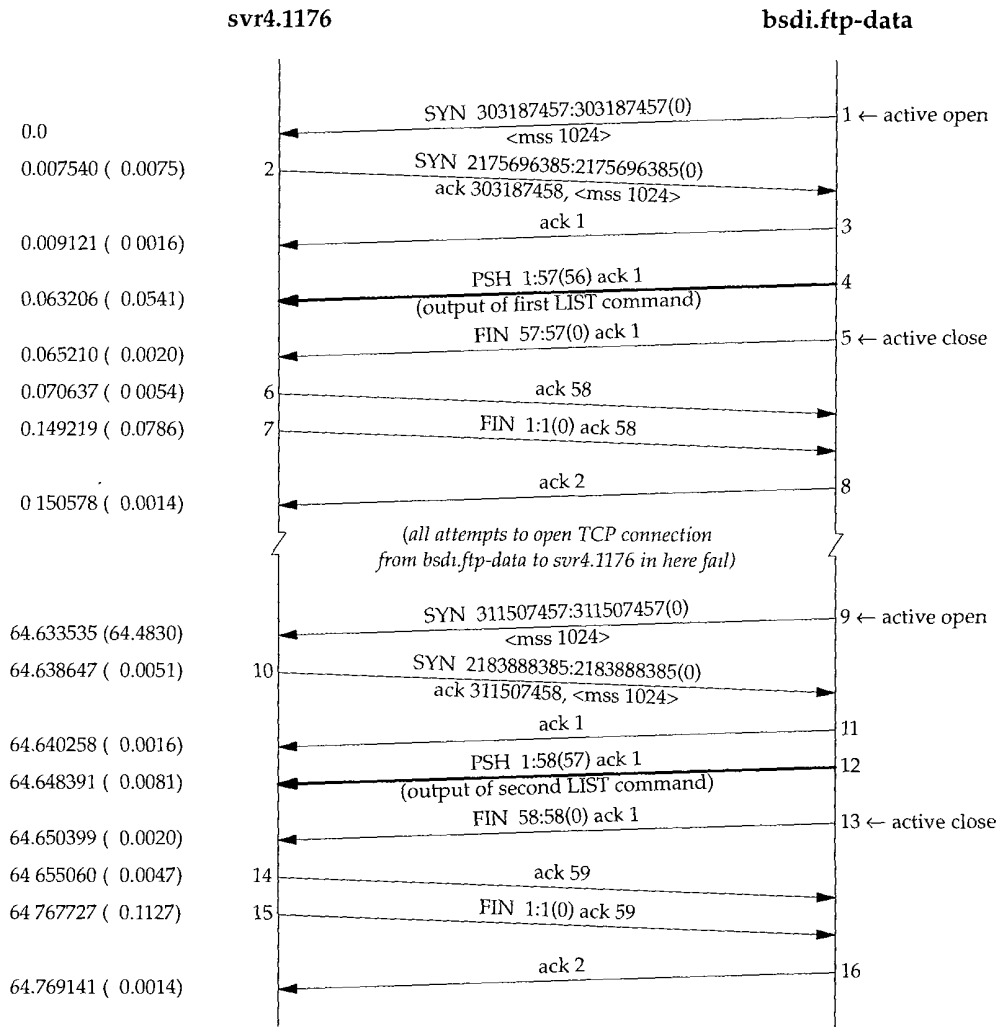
svr4.1176

bsdi.ftp-data

SYN 303187457:303187457(0)
<mss 1024>
1 ← active open
0.0

0.007540 ( 0.0075)
2
SYN 2175696385:2175696385(0)
ack 303187458, <mss 1024>

ack 1
3
0.009121 ( 0 0016)

PSH 1:57(56) ack 1
(output of first LIST command)
4
0.063206 ( 0.0541)

FIN 57:57(0) ack 1
5 ← active close
0.065210 ( 0.0020)

0.070637 ( 0 0054)
6
ack 58

0.149219 ( 0.0786)
7
FIN 1:1(0) ack 58

ack 2
8
0 150578 ( 0.0014)

(all attempts to open TCP connection from bsdı.ftp-data to svr4.1176 in here faıl)

SYN 311507457:311507457(0)
<mss 1024>
9 ← active open
64.633535 (64.4830)

64.638647 ( 0.0051)
10
SYN 2183888385:2183888385(0)
ack 311507458, <mss 1024>

ack 1
11
64.640258 ( 0.0016)

PSH 1:58(57) ack 1
12
64.648391 ( 0.0081)
(output of second LIST command)

FIN 58:58(0) ack 1
13 ← active close
64.650399 ( 0.0020)

64 655060 ( 0.0047)
14
ack 59

64 767727 ( 0.1127)
15
FIN 1:1(0) ack 59

ack 2
16
64.769141 ( 0.0014)